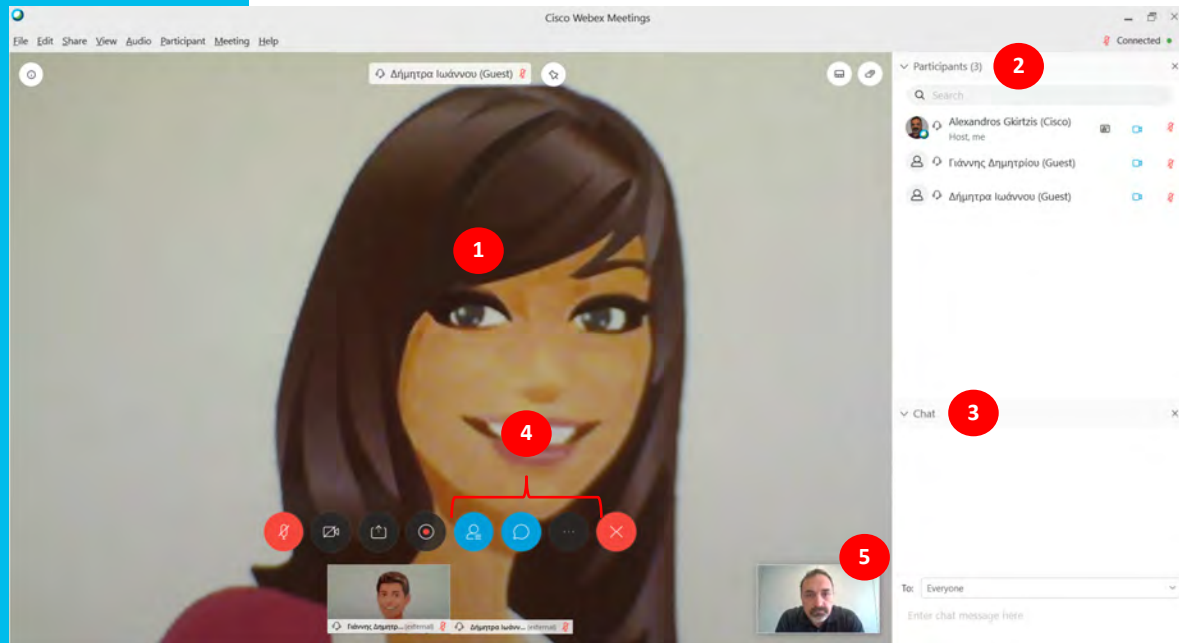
Cisco Webex Meetings

File Edit Share View Audio Participant Meeting Help

Connected

Δήμητρα Ιωάννου (Guest)

1

Participants (3)

2

Search

Alexandros Gkirtzis (Cisco)
Host, me

Γιάννης Δημητρίου (Guest)

Δήμητρα Ιωάννου (Guest)

Chat

3

4

5

Γιάννης Δημητρ... (external)

Δήμητρα Ιωάνν... (external)

To: Everyone

Enter chat message here